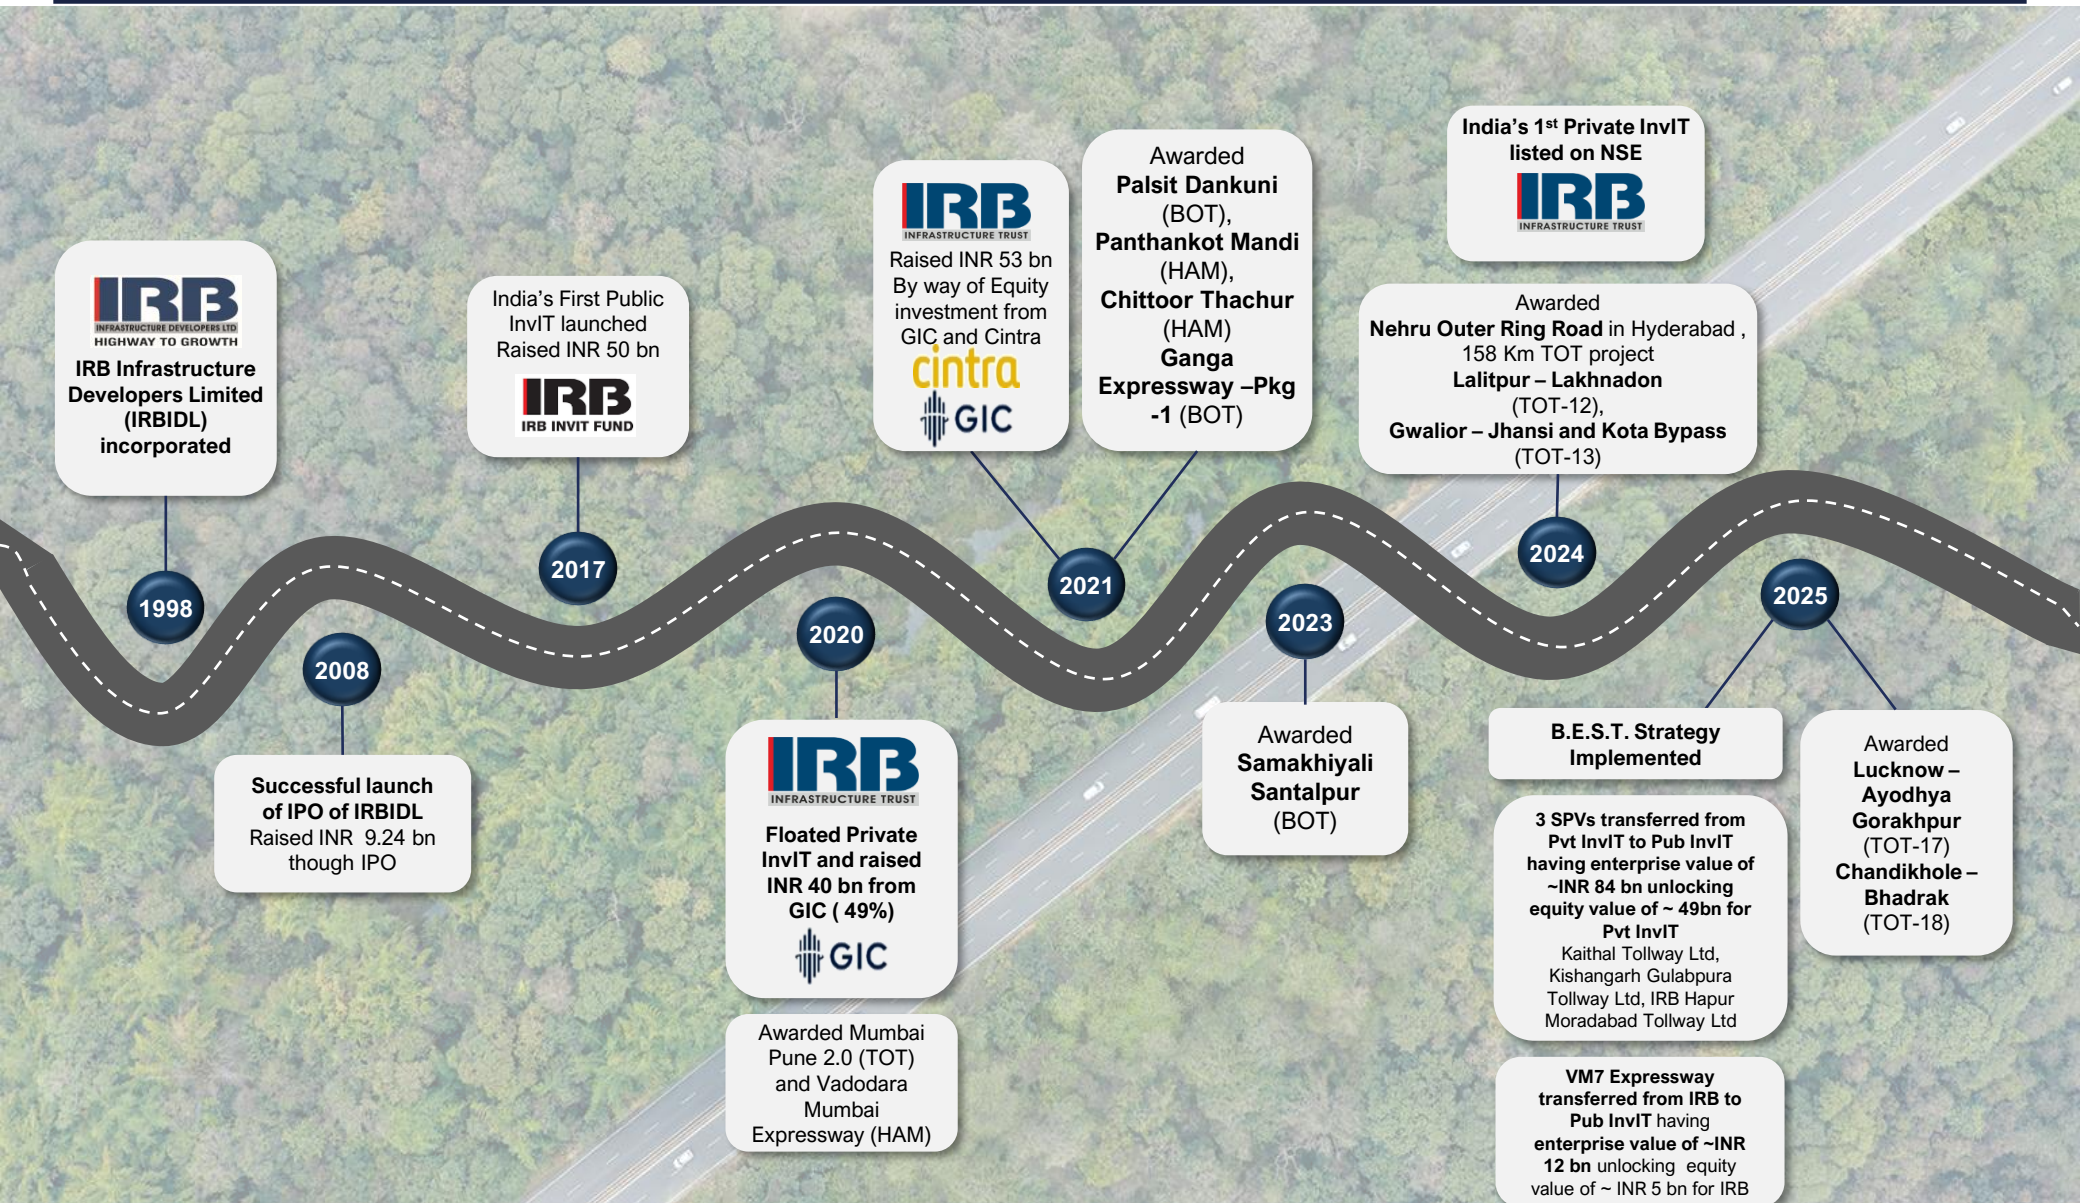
IRB
INFRASTRUCTURE DEVELOPERS LTD
HIGHWAY TO GROWTH
IRB Infrastructure Developers Limited (IRBIDL) incorporated

1998

2008

Successful launch of IPO of IRBIDL
Raised INR 9.24 bn though IPO

India's First Public InvIT launched
Raised INR 50 bn
IRB
IRB INVIT FUND

2017

2020

IRB
INFRASTRUCTURE TRUST
Floated Private InvIT and raised INR 40 bn from GIC ( 49%)
GIC

Awarded Mumbai Pune 2.0 (TOT) and Vadodara Mumbai Expressway (HAM)

IRB
INFRASTRUCTURE TRUST
Raised INR 53 bn By way of Equity investment from GIC and Cintra
cintra
GIC

Awarded
Palsit Dankuni (BOT),
Panthankot Mandi (HAM),
Chittoor Thachur (HAM)
Ganga Expressway –Pkg -1 (BOT)

2021

2023

Awarded
Samakhiyali Santalpur (BOT)

India's 1$^{st}$ Private InvIT listed on NSE
IRB
INFRASTRUCTURE TRUST

Awarded
Nehru Outer Ring Road in Hyderabad , 158 Km TOT project
Lalitpur – Lakhnadon (TOT-12),
Gwalior – Jhansi and Kota Bypass (TOT-13)

2024

2025

B.E.S.T. Strategy Implemented

3 SPVs transferred from Pvt InvIT to Pub InvIT having enterprise value of ~INR 84 bn unlocking equity value of ~ 49bn for Pvt InvIT
Kaithal Tollway Ltd, Kishangarh Gulabpura Tollway Ltd, IRB Hapur Moradabad Tollway Ltd

VM7 Expressway transferred from IRB to Pub InvIT having enterprise value of ~INR 12 bn unlocking equity value of ~ INR 5 bn for IRB

Awarded
Lucknow – Ayodhya Gorakhpur (TOT-17)
Chandikhole – Bhadrak (TOT-18)